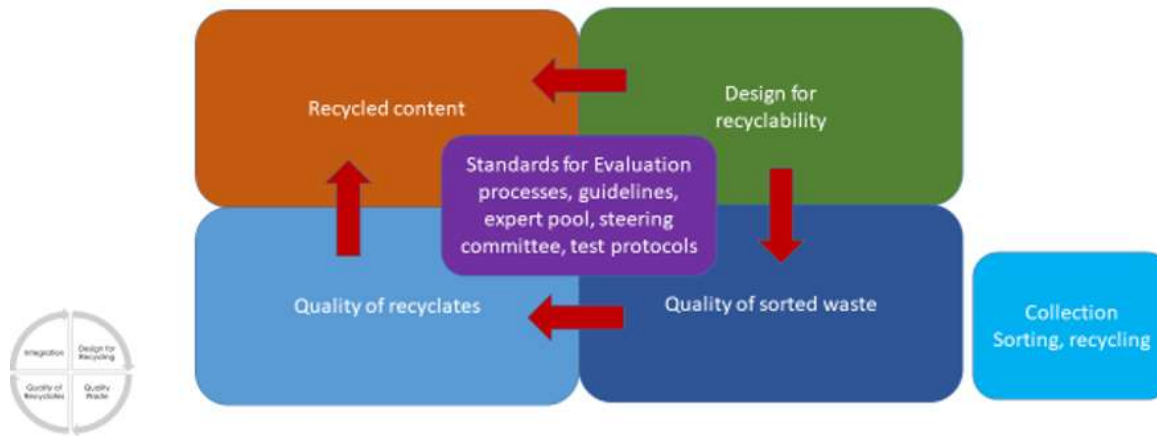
Recycled content

Design for recyclability

Standards for Evaluation processes, guidelines, expert pool, steering committee, test protocols

Quality of recyclates

Quality of sorted waste

Collection Sorting, recycling

Integration

Design for Recycling

Quality of Recyclates

Quality Waste